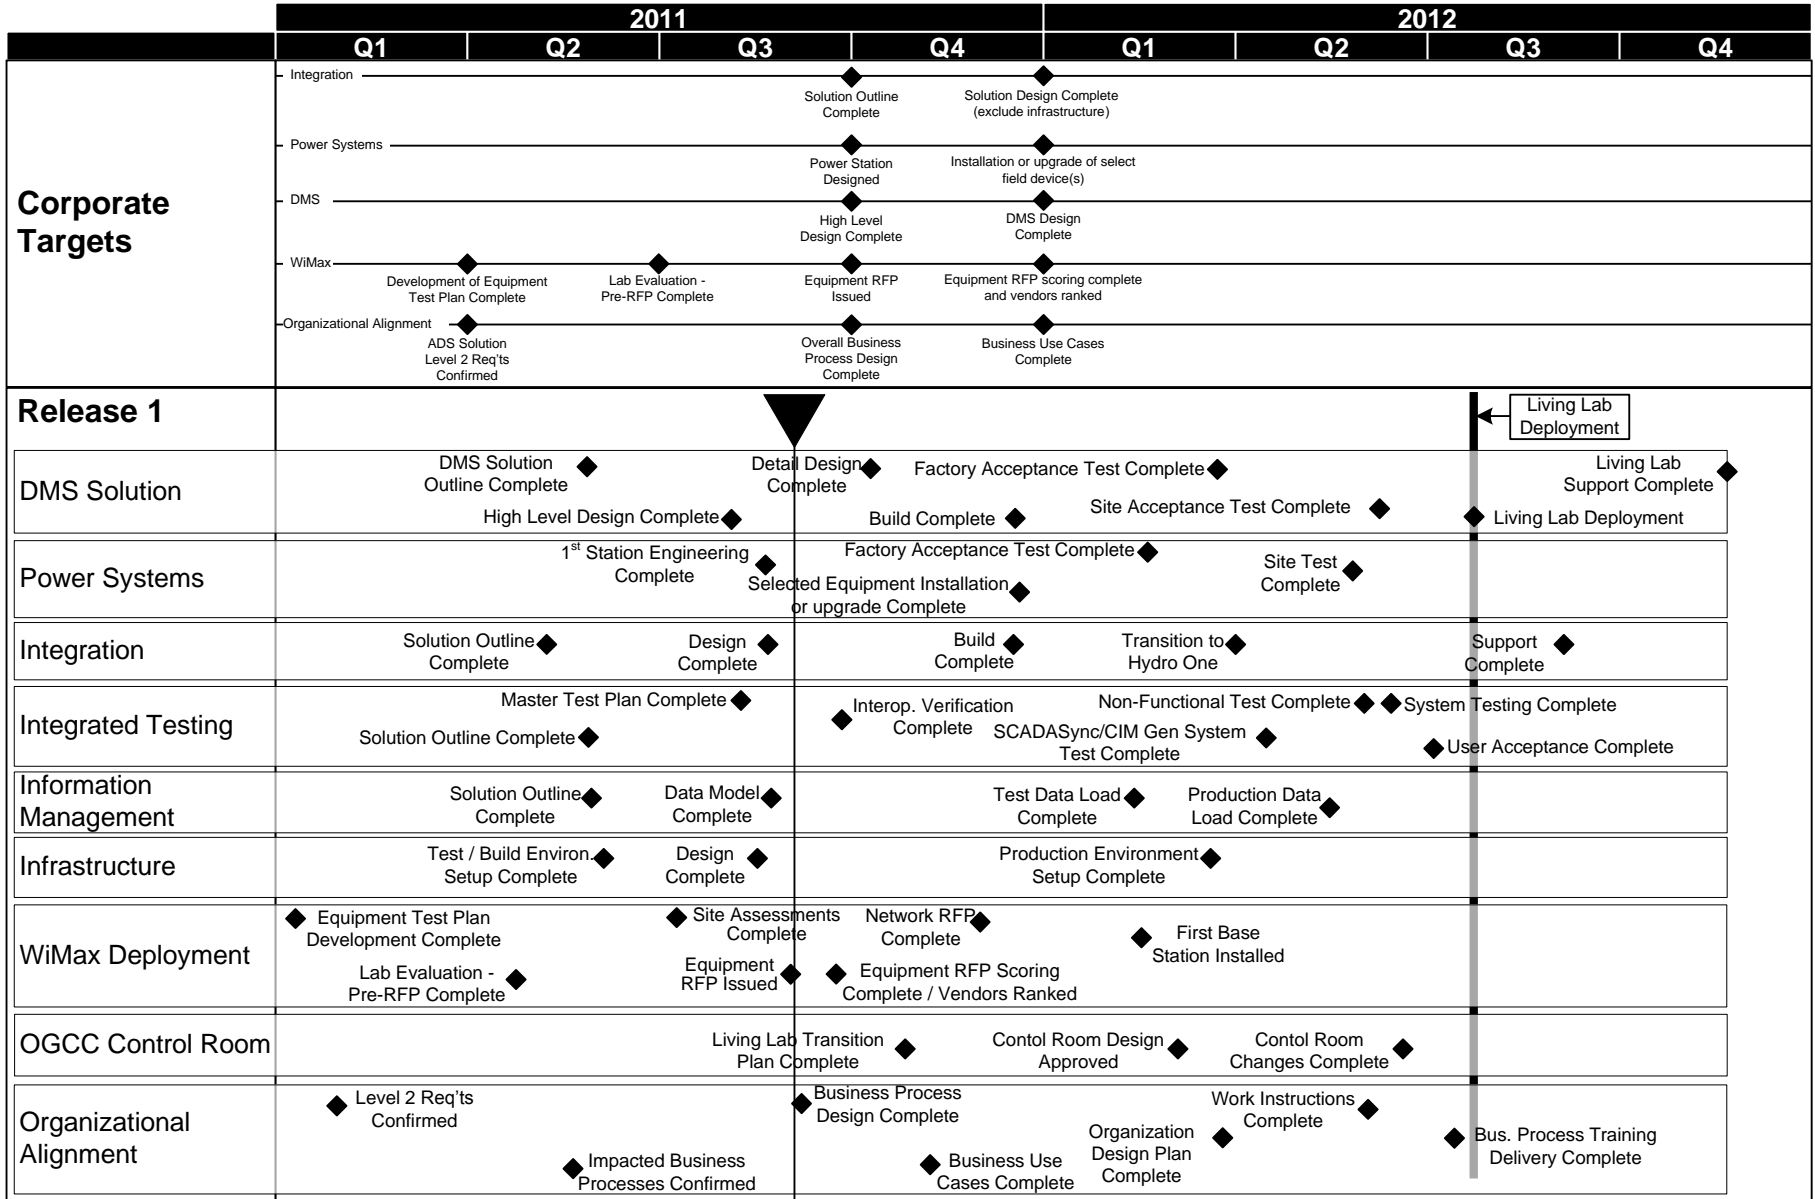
2011 | 2012

Q1 Q2 Q3 Q4 Q1 Q2 Q3 Q4

Corporate Targets

Integration
Solution Outline Complete
Solution Design Complete (exclude infrastructure)

Power Systems
Power Station Designed
Installation or upgrade of select field device(s)

DMS
High Level Design Complete
DMS Design Complete

WiMax
Development of Equipment Test Plan Complete
Lab Evaluation - Pre-RFP Complete
Equipment RFP Issued
Equipment RFP scoring complete and vendors ranked

Organizational Alignment
ADS Solution Level 2 Req'ts Confirmed
Overall Business Process Design Complete
Business Use Cases Complete

Release 1
Living Lab Deployment

DMS Solution
DMS Solution Outline Complete
Detail Design Complete
Factory Acceptance Test Complete
Living Lab Support Complete
High Level Design Complete
Build Complete
Site Acceptance Test Complete
Living Lab Deployment

Power Systems
1$^{st}$ Station Engineering Complete
Factory Acceptance Test Complete
Selected Equipment Installation or upgrade Complete
Site Test Complete

Integration
Solution Outline Complete
Design Complete
Build Complete
Transition to Hydro One
Support Complete

Integrated Testing
Master Test Plan Complete
Interop. Verification Complete
Non-Functional Test Complete
System Testing Complete
Solution Outline Complete
SCADASync/CIM Gen System Test Complete
User Acceptance Complete

Information Management
Solution Outline Complete
Data Model Complete
Test Data Load Complete
Production Data Load Complete

Infrastructure
Test / Build Environ. Setup Complete
Design Complete
Production Environment Setup Complete

WiMax Deployment
Equipment Test Plan Development Complete
Site Assessments Complete
Network RFP Complete
First Base Station Installed
Lab Evaluation - Pre-RFP Complete
Equipment RFP Issued
Equipment RFP Scoring Complete / Vendors Ranked

OGCC Control Room
Living Lab Transition Plan Complete
Contol Room Design Approved
Contol Room Changes Complete

Organizational Alignment
Level 2 Req'ts Confirmed
Business Process Design Complete
Work Instructions Complete
Organization Design Plan Complete
Bus. Process Training Delivery Complete
Impacted Business Processes Confirmed
Business Use Cases Complete